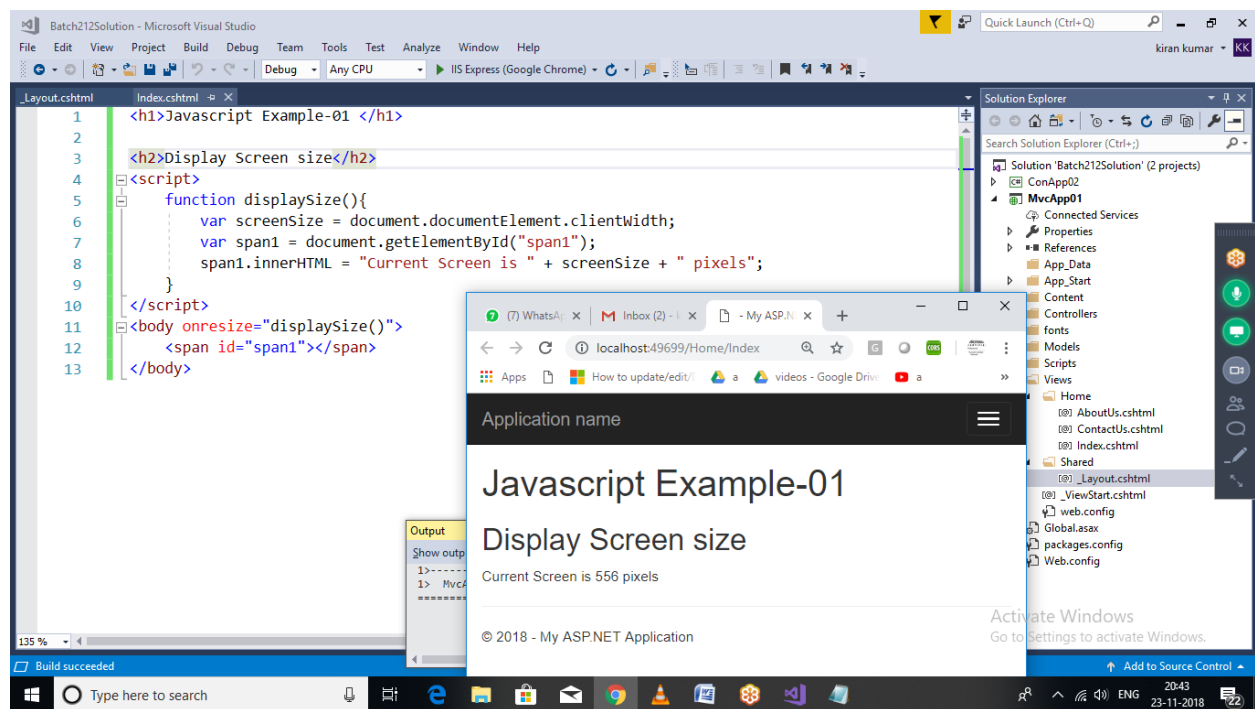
Batch212Solution - Microsoft Visual Studio

Quick Launch (Ctrl+Q)

File Edit View Project Build Debug Team Tools Test Analyze Window Help

kiran kumar KK

Debug Any CPU IIS Express (Google Chrome)

_Layout.cshtml Index.cshtml

1 <h1>Javascript Example-01 </h1>
2
3 <h2>Display Screen size</h2>
4 <script>
5 function displaySize(){
6 var screenSize = document.documentElement.clientWidth;
7 var span1 = document.getElementById("span1");
8 span1.innerHTML = "Current Screen is " + screenSize + " pixels";
9 }
10 </script>
11 <body onresize="displaySize()">
12 <span id="span1"></span>
13 </body>

135 %

Output

Show outp

1>------
1> MvcA
=======

Build succeeded

Solution Explorer

Search Solution Explorer (Ctrl+;)

Solution 'Batch212Solution' (2 projects)
ConApp02
MvcApp01
Connected Services
Properties
References
App_Data
App_Start
Content
Controllers
fonts
Models
Scripts
Views
Home
AboutUs.cshtml
ContactUs.cshtml
Index.cshtml
Shared
_Layout.cshtml
_ViewStart.cshtml
web.config
Global.asax
packages.config
Web.config

(7) WhatsAp Inbox (2) - - My ASP.N

localhost:49699/Home/Index

Apps How to update/edit/ a videos - Google Drive a

Application name

Javascript Example-01

Display Screen size

Current Screen is 556 pixels

© 2018 - My ASP.NET Application

Activate Windows
Go to Settings to activate Windows.

Add to Source Control

Type here to search

ENG 20:43 23-11-2018 22